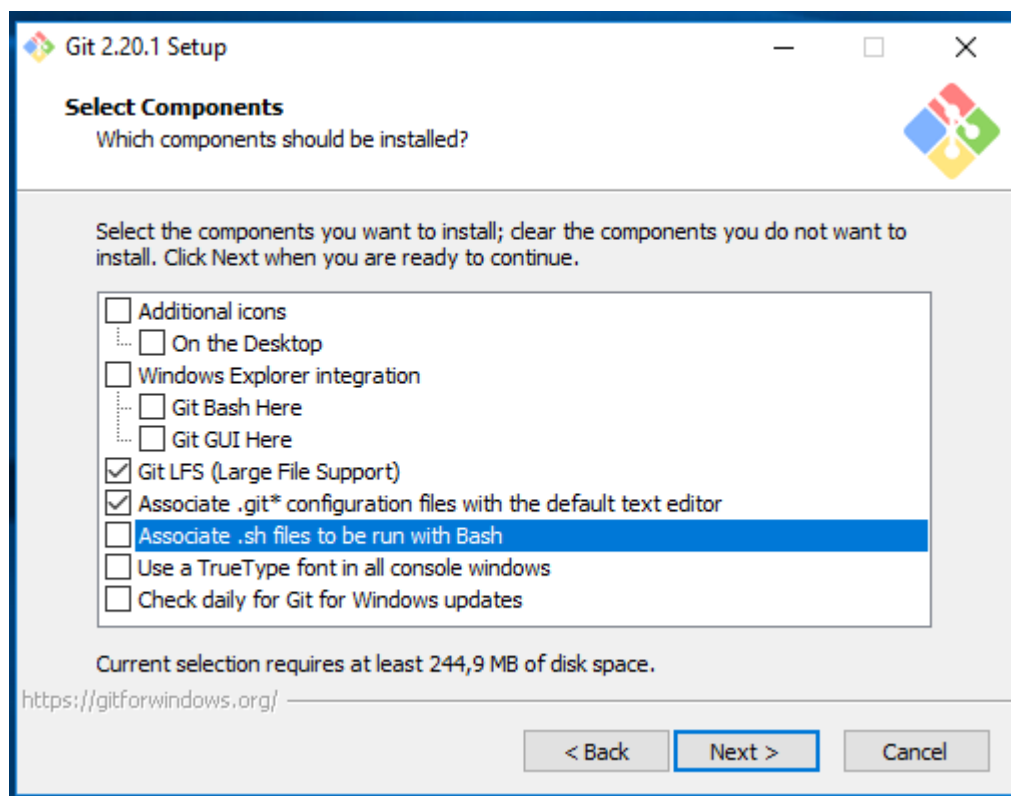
Git 2.20.1 Setup

Select Components
Which components should be installed?

Select the components you want to install; clear the components you do not want to install. Click Next when you are ready to continue.

Additional icons
On the Desktop
Windows Explorer integration
Git Bash Here
Git GUI Here
Git LFS (Large File Support)
Associate .git* configuration files with the default text editor
Associate .sh files to be run with Bash
Use a TrueType font in all console windows
Check daily for Git for Windows updates

Current selection requires at least 244,9 MB of disk space.

https://gitforwindows.org/

< Back
Next >
Cancel